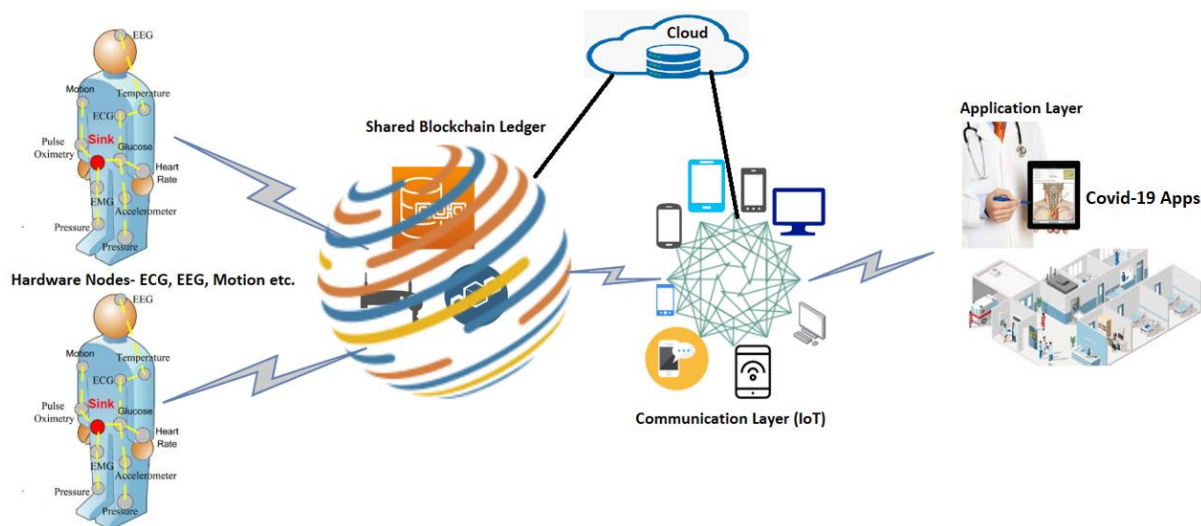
EEG
Motion
Temperature
ECG
Pulse Oximetry
Sink
Glucose
Heart Rate
EMG
Accelerometer
Pressure
Pressure

Hardware Nodes- ECG, EEG, Motion etc.

EEG
Motion
Temperature
ECG
Pulse Oximetry
Sink
Glucose
Heart Rate
EMG
Accelerometer
Pressure
Pressure

Shared Blockchain Ledger

Cloud

Communication Layer (IoT)

Application Layer

Covid-19 Apps